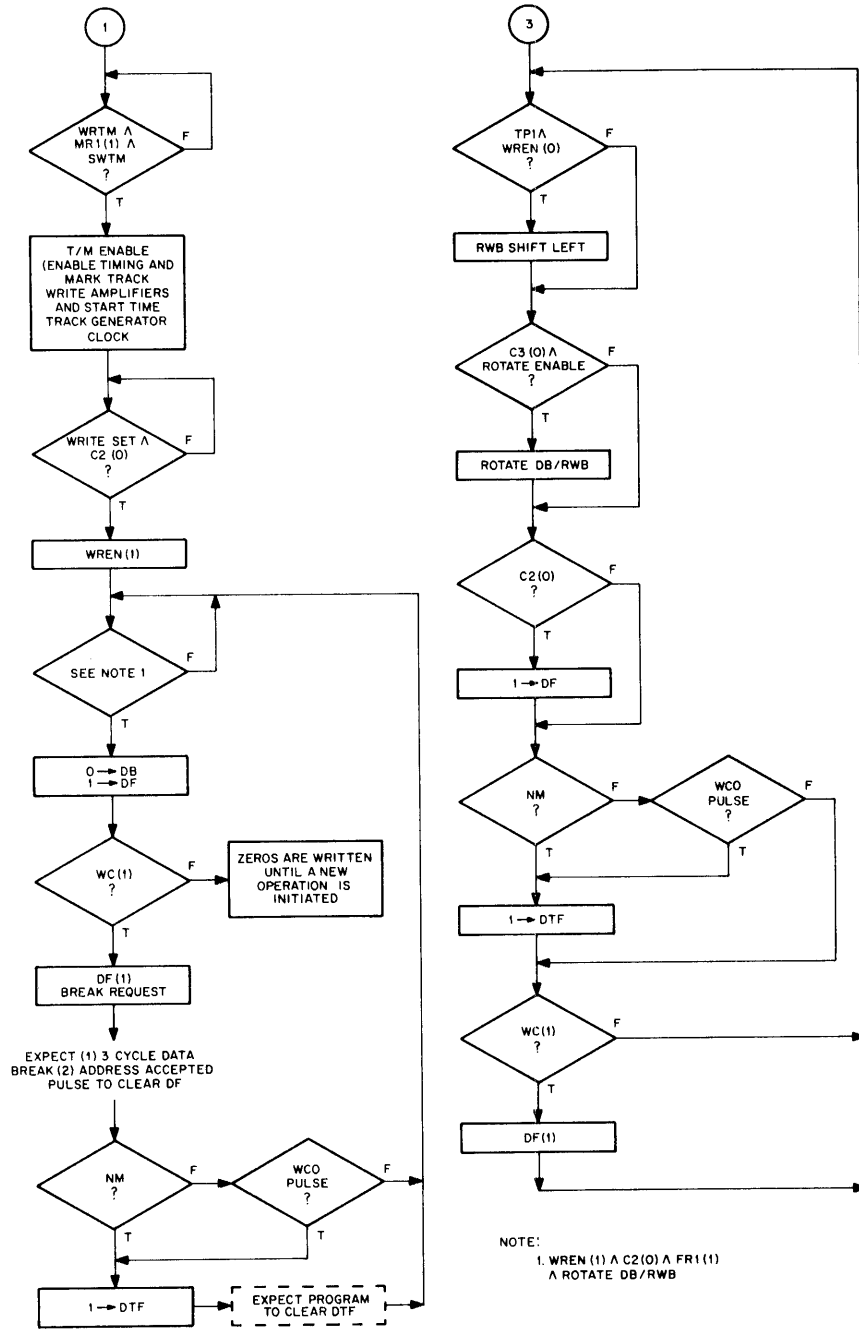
1

WRTM $\wedge$ MR1(1) $\wedge$ SWTM ?

F

T

T/M ENABLE (ENABLE TIMING AND MARK TRACK WRITE AMPLIFIERS AND START TIME TRACK GENERATOR CLOCK

WRITE SET $\wedge$ C2 (0) ?

F

T

WREN (1)

SEE NOTE 1

F

T

0 $\rightarrow$ DB
1 $\rightarrow$ DF

WC (1) ?

F

ZEROS ARE WRITTEN UNTIL A NEW OPERATION IS INITIATED

T

DF (1) BREAK REQUEST

EXPECT (1) 3 CYCLE DATA BREAK (2) ADDRESS ACCEPTED PULSE TO CLEAR DF

NM ?

F

WCO PULSE ?

F

T

T

1 $\rightarrow$ DTF

EXPECT PROGRAM TO CLEAR DTF

3

TP1 $\wedge$ WREN (0) ?

F

T

RWB SHIFT LEFT

C3 (0) $\wedge$ ROTATE ENABLE ?

F

T

ROTATE DB/RWB

C2(0) ?

F

T

1 $\rightarrow$ DF

NM ?

F

WCO PULSE ?

F

T

T

1 $\rightarrow$ DTF

WC(1) ?

F

T

DF(1)

NOTE:
1. WREN (1) $\wedge$ C2(0) $\wedge$ FR1 (1) $\wedge$ ROTATE DB/RWB